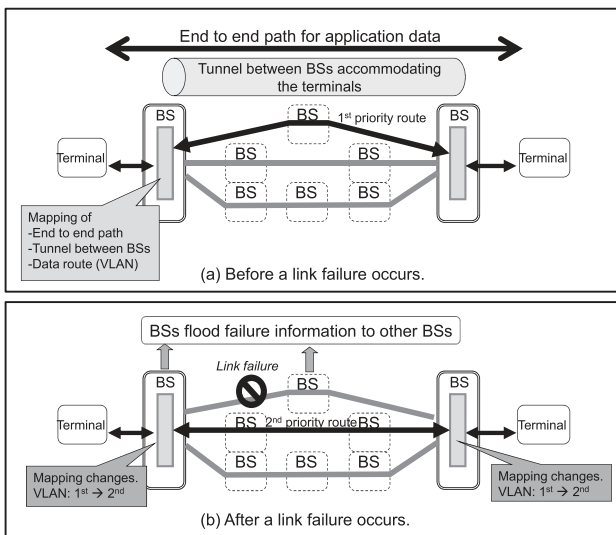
End to end path for application data

Tunnel between BSs accommodating the terminals

BS

BS

$1^{st}$ priority route

BS

Terminal

BS

BS

Terminal

BS

BS

BS

Mapping of
-End to end path
-Tunnel between BSs
-Data route (VLAN)

(a) Before a link failure occurs.

BSs flood failure information to other BSs

BS

Link failure

BS

BS

Terminal

BS

$2^{nd}$ priority route

BS

Terminal

BS

BS

BS

Mapping changes.
VLAN: $1^{st} \rightarrow 2^{nd}$

Mapping changes.
VLAN: $1^{st} \rightarrow 2^{nd}$

(b) After a link failure occurs.